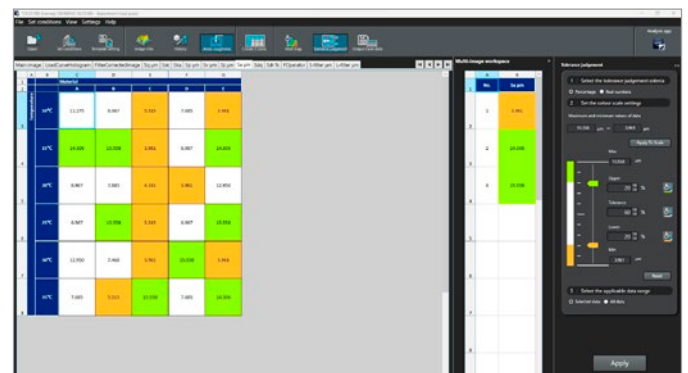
File Set conditions View Settings Help

Main image | LoadCorrectHologram | FilterCorrectedImage | Sq µm | Sdr | Ssk | Sp µm | Sv µm | Sz µm | Sa µm | Sdq | Sdr % | FOperator | S-filter µm | L-filter µm

| | A | B | C | D | E |
|---|---|---|---|---|---|
| | Material | | | | |
| | A | B | C | D | E |
| 10°C | 11.175 | 8.997 | 3.315 | 7.605 | 3.916 |
| 15°C | 14.008 | 13.358 | 3.961 | 8.997 | 14.008 |
| 20°C | 8.907 | 3.885 | 4.151 | 3.961 | 12.850 |
| 25°C | 8.907 | 13.358 | 3.315 | 8.907 | 13.358 |
| 30°C | 12.950 | 2.460 | 3.961 | 13.358 | 3.916 |
| 35°C | 7.605 | 3.315 | 13.358 | 7.605 | 14.008 |

Temperature

Multi-image workspace

| No. | Sa µm |
|---|---|
| 1 | 3.961 |
| 2 | 14.008 |
| 3 | 13.358 |

Tolerance judgement

1 Select the tolerance judgement criteria
Percentage ● Real numbers
2 Set the colour scale settings
Maximum and minimum values of data
15.100 µm ~ 3.865 µm
Apply To Scale
Max
15.016 µm
Upper
20 %
Tolerance
60 %
Lower
20 %
Min
3.865 µm
Reset
3 Select the applicable data range
Selected data ● All data

Apply